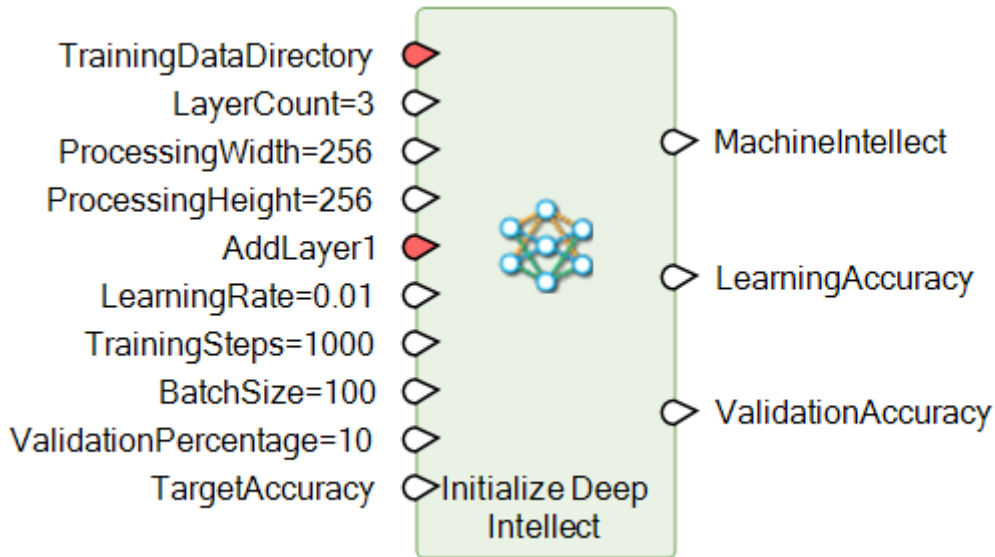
TrainingDataDirectory
LayerCount=3
ProcessingWidth=256
ProcessingHeight=256
AddLayer1
LearningRate=0.01
TrainingSteps=1000
BatchSize=100
ValidationPercentage=10
TargetAccuracy

Initialize Deep Intellect

MachineIntellect
LearningAccuracy
ValidationAccuracy